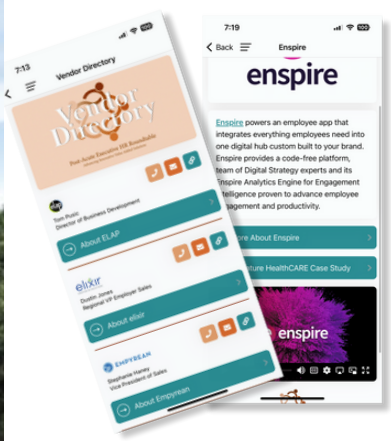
7:13

Vendor Directory

Vendor Directory

Post-Acute Executive HR Roundtable

Tom Pusic
Director of Business Development

About ELAP

elixir
Dustin Jones
Regional VP Employer Sales

About elixir

EMPYREAN
Stephanie Haney
Vice President of Sales

About Empyrean

7:19

Back

Enspire

enspire

Enspire powers an employee app that integrates everything employees need into one digital hub custom built to your brand. Enspire provides a code-free platform, team of Digital Strategy experts and its Enspire Analytics Engine for Engagement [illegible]telligence proven to advance employee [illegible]gagement and productivity.

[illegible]ore About Enspire

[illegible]ture HealthCARE Case Study

enspire